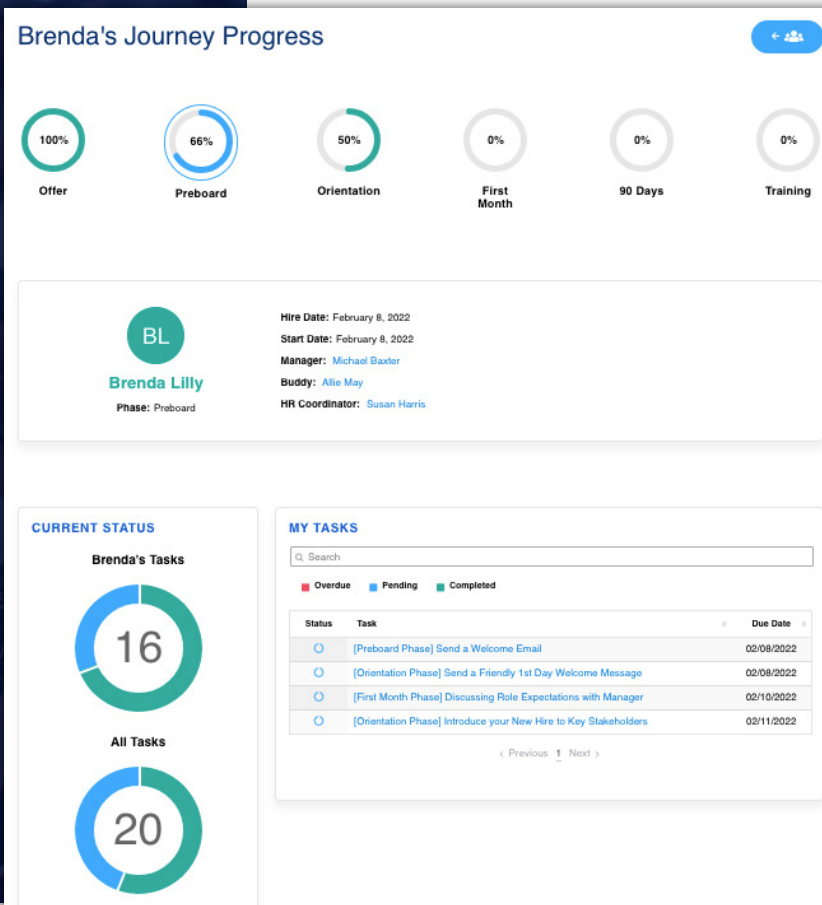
Brenda's Journey Progress

100%
Offer

66%
Preboard

50%
Orientation

0%
First Month

0%
90 Days

0%
Training

BL
Brenda Lilly
Phase: Preboard

Hire Date: February 8, 2022
Start Date: February 8, 2022
Manager: Michael Baxter
Buddy: Allie May
HR Coordinator: Susan Harris

CURRENT STATUS
Brenda's Tasks
16
All Tasks
20

MY TASKS
Search
Overdue Pending Completed

| Status | Task | Due Date |
|---|---|---|
| | [Preboard Phase] Send a Welcome Email | 02/08/2022 |
| | [Orientation Phase] Send a Friendly 1st Day Welcome Message | 02/08/2022 |
| | [First Month Phase] Discussing Role Expectations with Manager | 02/10/2022 |
| | [Orientation Phase] Introduce your New Hire to Key Stakeholders | 02/11/2022 |

‹ Previous 1 Next ›